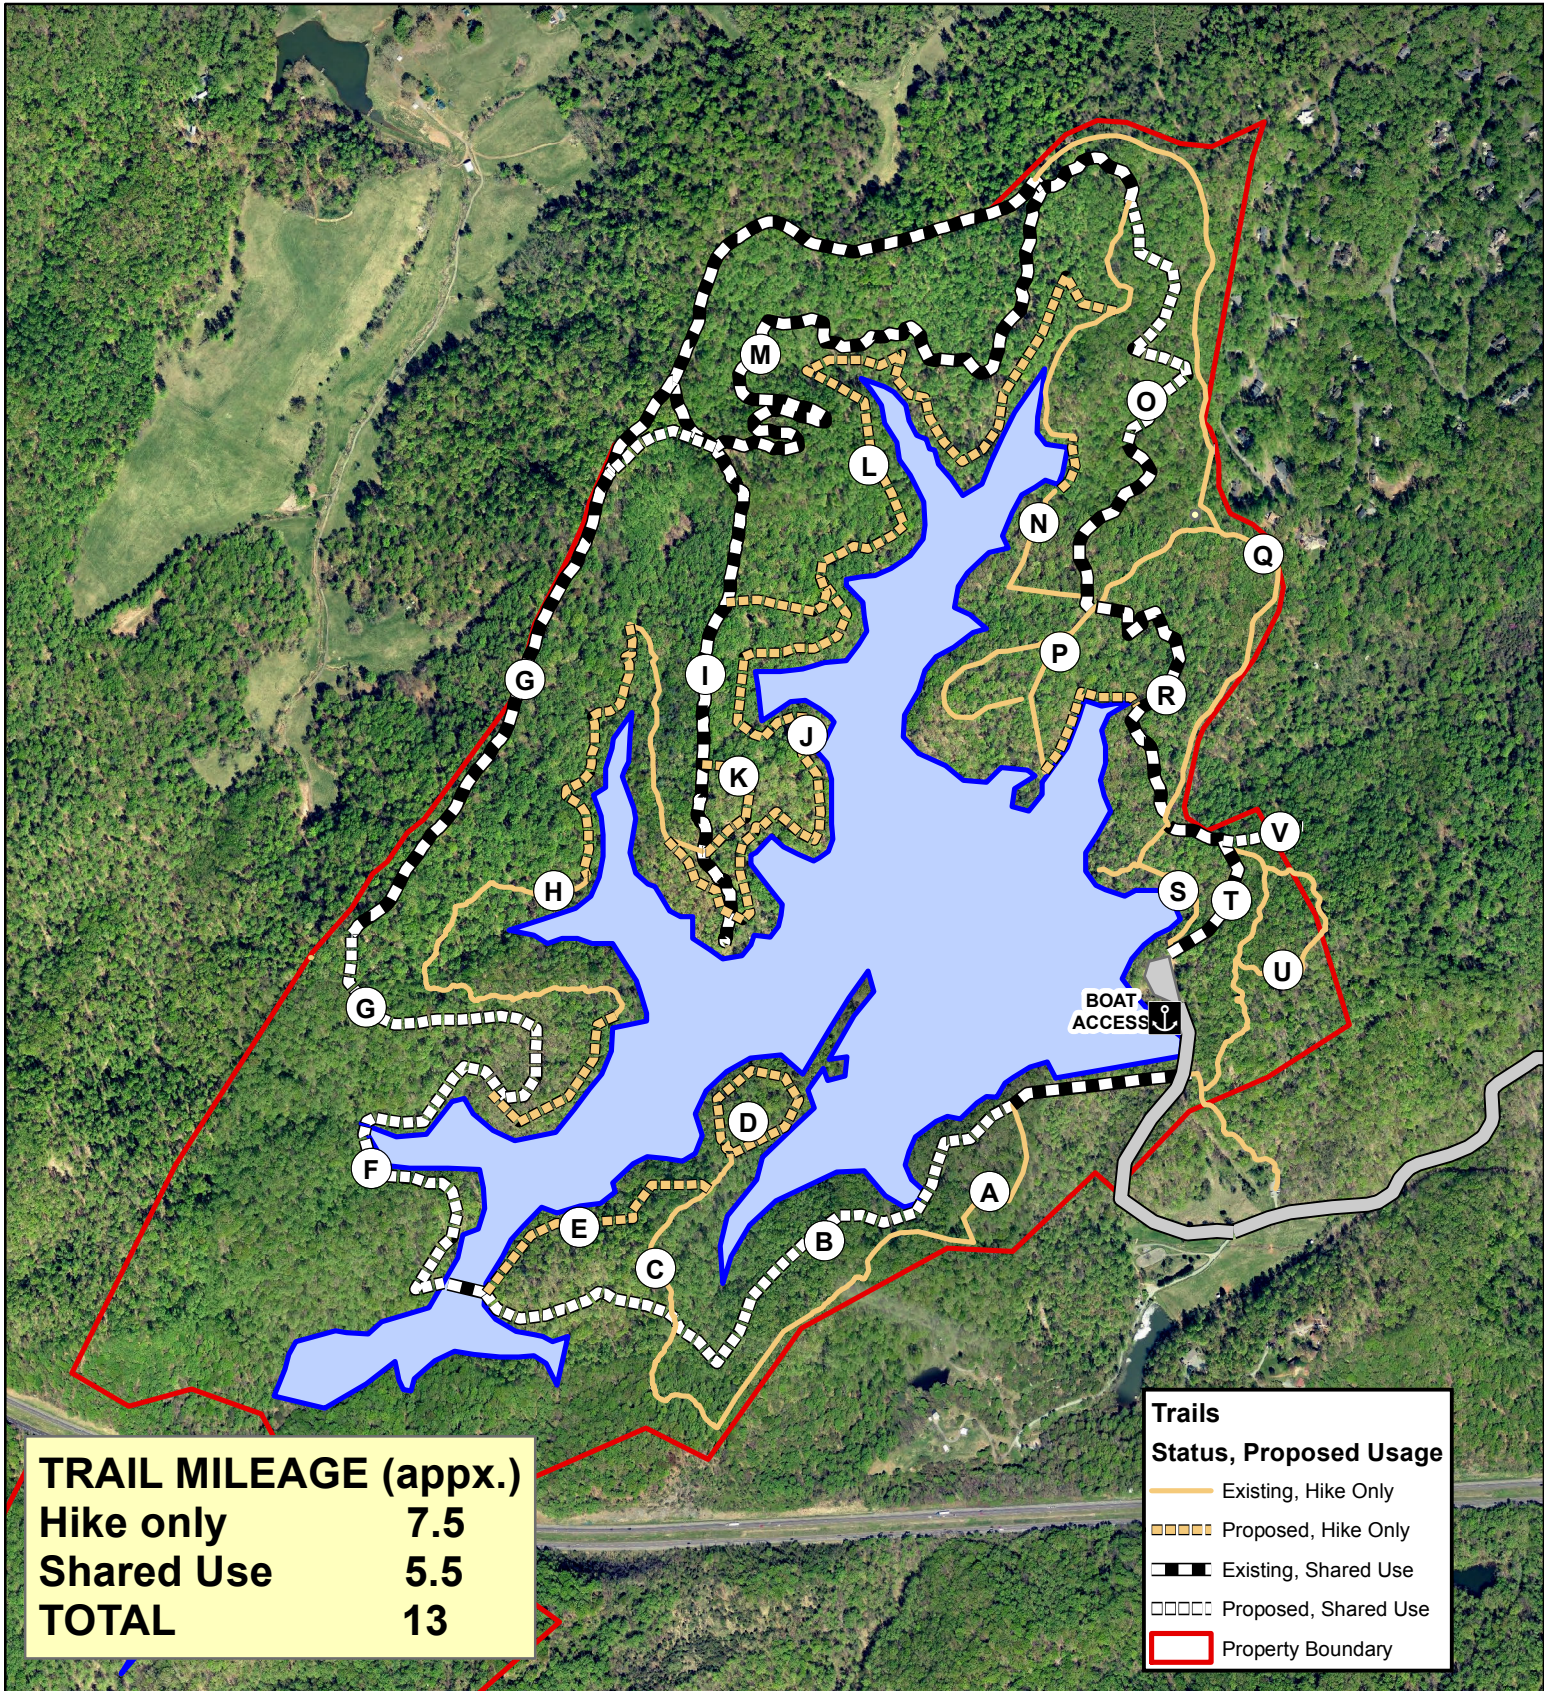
M
L
O
N
Q
P
R
G
I
J
K
V
S
T
H
U
BOAT ACCESS
G
D
F
A
E
B
C

Trails
Status, Proposed Usage
Existing, Hike Only
Proposed, Hike Only
Existing, Shared Use
Proposed, Shared Use
Property Boundary

| TRAIL MILEAGE (appx.) | |
|---|---|
| Hike only | 7.5 |
| Shared Use | 5.5 |
| TOTAL | 13 |